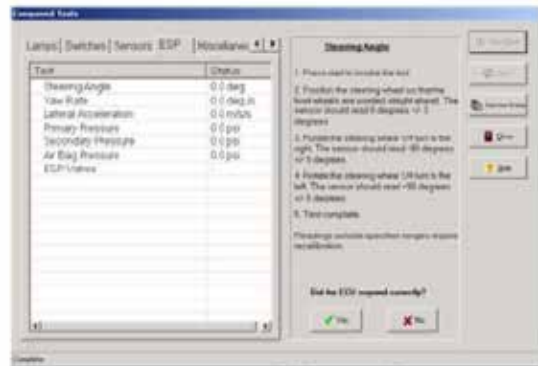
Component Tests

Lamps | Switches | Sensors | ESP | Miscellane

| Test | Status |
|---|---|
| Steering Angle | 0.0 deg |
| Yaw Rate | 0.0 deg/s |
| Lateral Acceleration | 0.0 m/s/s |
| Primary Pressure | 0.0 psi |
| Secondary Pressure | 0.0 psi |
| Air Bag Pressure | 0.0 psi |
| ESP Valves | |

Steering Angle

1. Press start to invoke the test.

2. Position the steering wheel so that the front wheels are pointed straight ahead. The sensor should read 0 degrees +/- 5 degrees.

3. Rotate the steering wheel 1/4 turn to the right. The sensor should read -90 degrees +/- 5 degrees.

4. Rotate the steering wheel 1/4 turn to the left. The sensor should read +90 degrees +/- 5 degrees.

5. Test complete.

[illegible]

Did the ECU respond correctly?

Yes

No

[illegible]

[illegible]

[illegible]

Close

Help

Complete